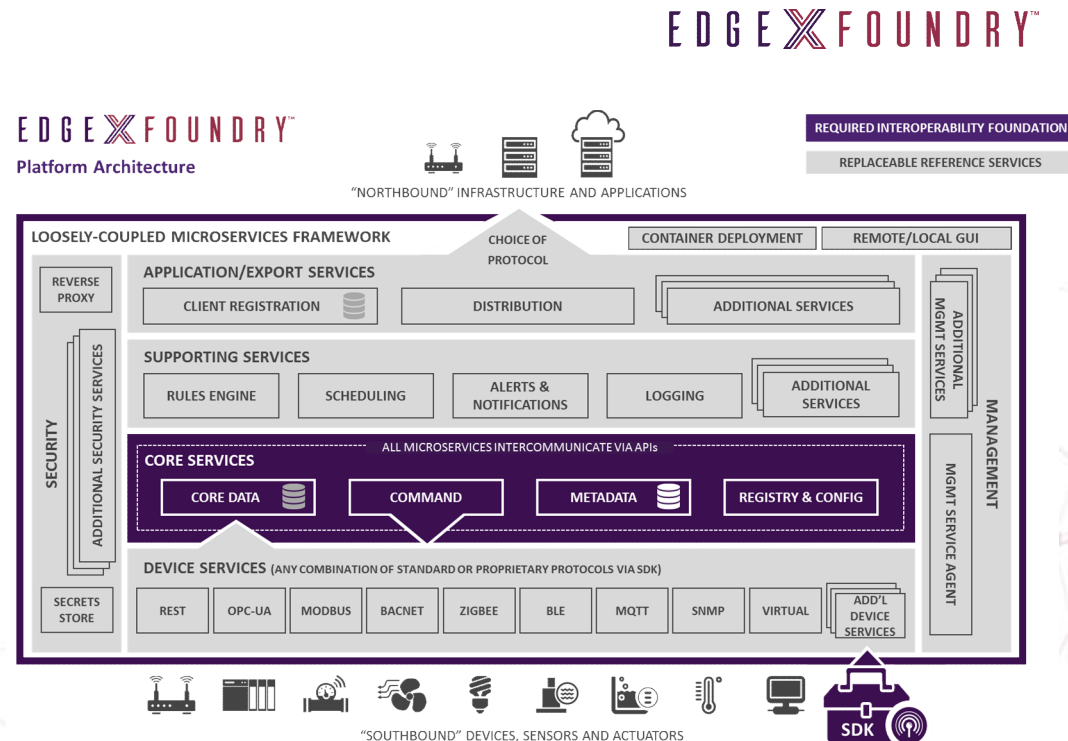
EDGEXFOUNDRY™

EDGEXFOUNDRY™
Platform Architecture

"NORTHBOUND" INFRASTRUCTURE AND APPLICATIONS

REQUIRED INTEROPERABILITY FOUNDATION
REPLACEABLE REFERENCE SERVICES

LOOSELY-COUPLED MICROSERVICES FRAMEWORK
CHOICE OF PROTOCOL
CONTAINER DEPLOYMENT
REMOTE/LOCAL GUI

REVERSE PROXY
SECURITY
ADDITIONAL SECURITY SERVICES
SECRETS STORE

APPLICATION/EXPORT SERVICES
CLIENT REGISTRATION
DISTRIBUTION
ADDITIONAL SERVICES

SUPPORTING SERVICES
RULES ENGINE
SCHEDULING
ALERTS & NOTIFICATIONS
LOGGING
ADDITIONAL SERVICES

ALL MICROSERVICES INTERCOMMUNICATE VIA APIs
CORE SERVICES
CORE DATA
COMMAND
METADATA
REGISTRY & CONFIG

DEVICE SERVICES (ANY COMBINATION OF STANDARD OR PROPRIETARY PROTOCOLS VIA SDK)
REST
OPC-UA
MODBUS
BACNET
ZIGBEE
BLE
MQTT
SNMP
VIRTUAL
ADD'L DEVICE SERVICES

ADDITIONAL MGMT SERVICES
MANAGEMENT
MGMT SERVICE AGENT

SDK

"SOUTHBOUND" DEVICES, SENSORS AND ACTUATORS